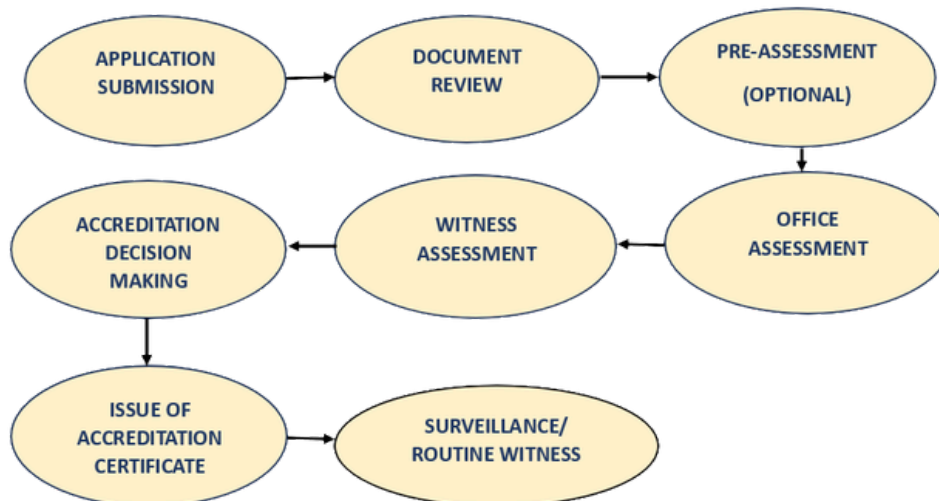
APPLICATION SUBMISSION

DOCUMENT REVIEW

PRE-ASSESSMENT

(OPTIONAL)

OFFICE ASSESSMENT

WITNESS ASSESSMENT

ACCREDITATION DECISION MAKING

ISSUE OF ACCREDITATION CERTIFICATE

SURVEILLANCE/ ROUTINE WITNESS